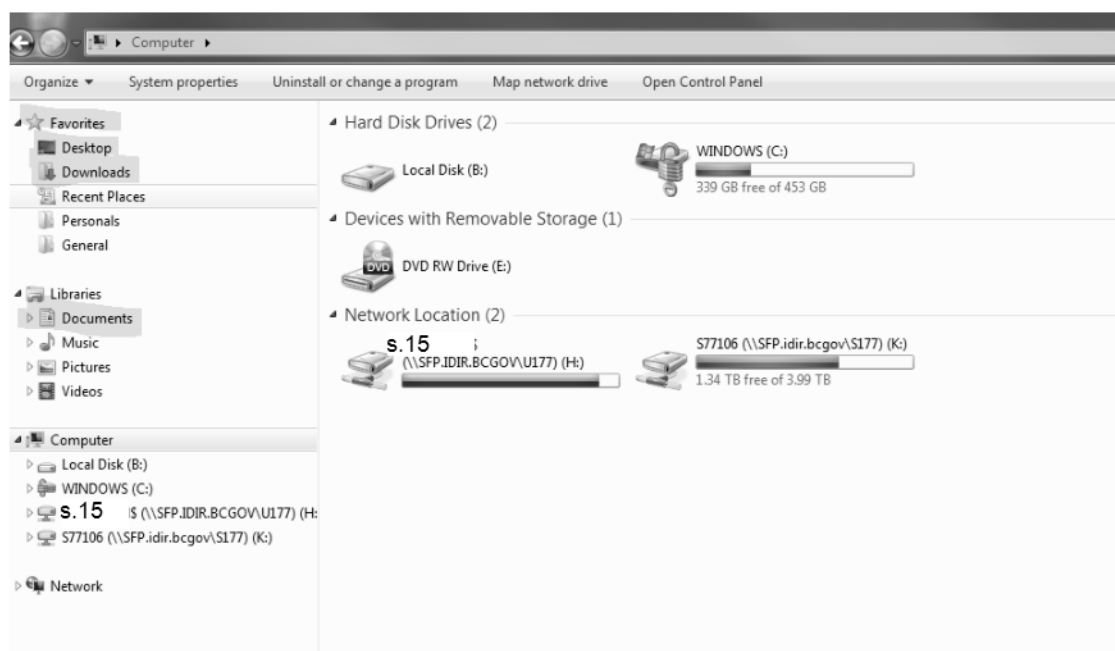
Computer ▸

Organize ▾ System properties Uninstall or change a program Map network drive Open Control Panel

Favorites
Desktop
Downloads
Recent Places
Personals
General

Libraries
Documents
Music
Pictures
Videos

Computer
Local Disk (B:)
WINDOWS (C:)
s.15 $ (\\SFP.IDIR.BCGOV\U177) (H:
S77106 (\\SFP.idir.bcgov\S177) (K:)

Network

Hard Disk Drives (2)
Local Disk (B:)
WINDOWS (C:)
339 GB free of 453 GB

Devices with Removable Storage (1)
DVD
DVD RW Drive (E:)

Network Location (2)
s.15 ;
(\\SFP.IDIR.BCGOV\U177) (H:)
S77106 (\\SFP.idir.bcgov\S177) (K:)
1.34 TB free of 3.99 TB